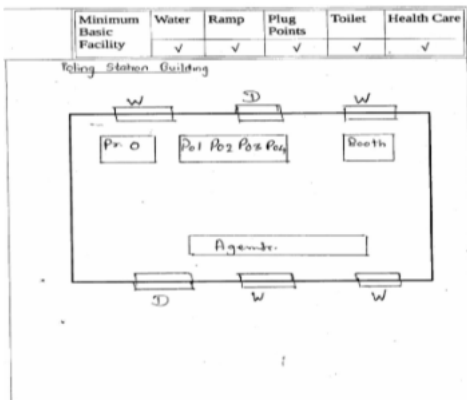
| Minimum Basic Facility | Water | Ramp | Plug Points | Toilet | Health Care |
|---|---|---|---|---|---|
| | √ | √ | √ | √ | √ |

Poling Station Building

W D W

Pr. O

Po1 Po2 Po3 Po4

Booth

Agents.

D W W